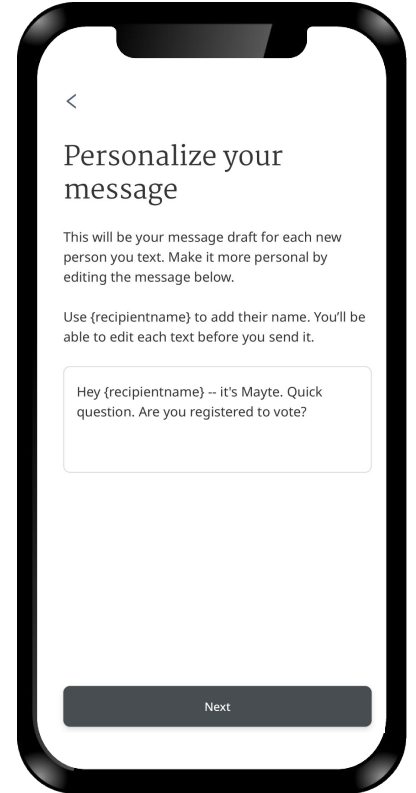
<

Personalize your message

This will be your message draft for each new person you text. Make it more personal by editing the message below.

Use {recipientname} to add their name. You'll be able to edit each text before you send it.

Hey {recipientname} -- it's Mayte. Quick question. Are you registered to vote?

Next